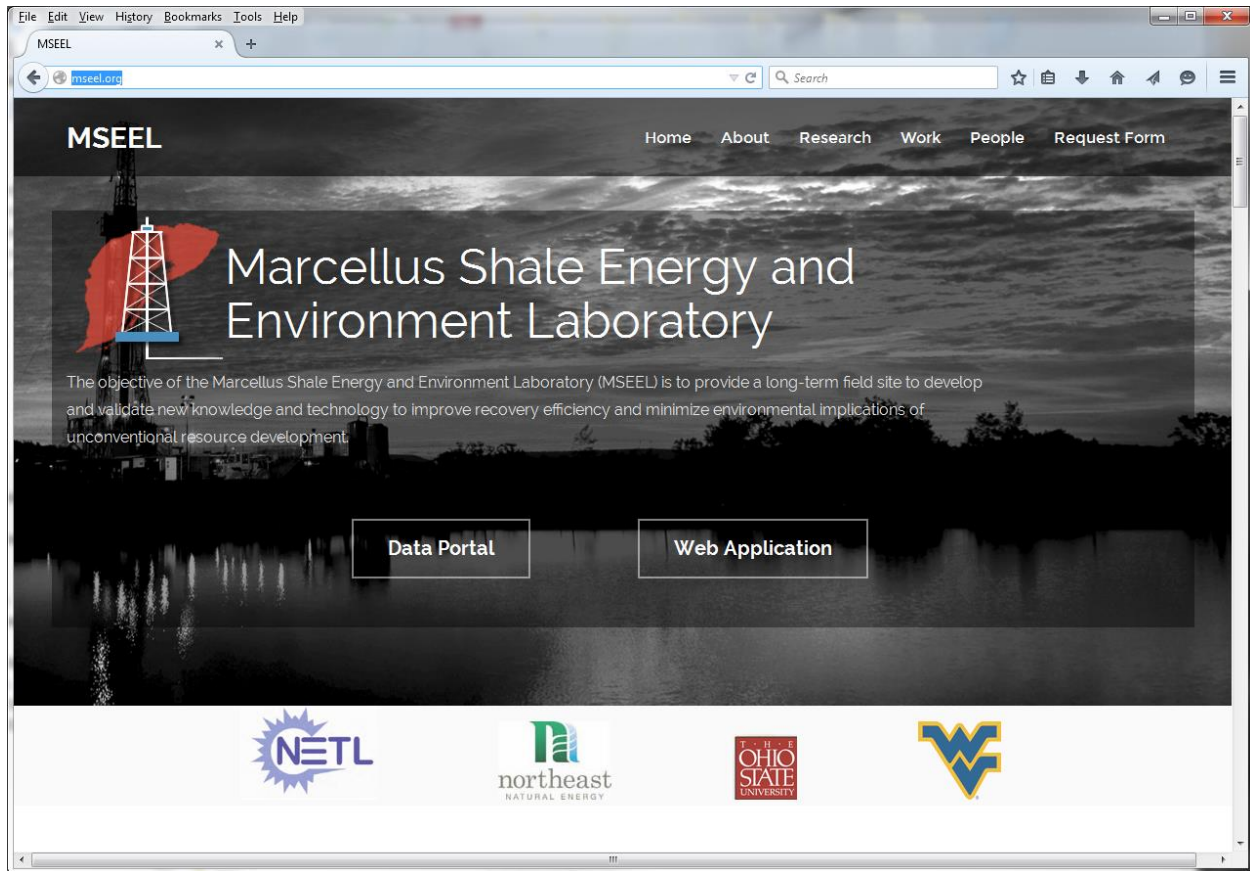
File Edit View History Bookmarks Tools Help

MSEEL ×

mseel.org

Search

MSEEL

Home About Research Work People Request Form

Marcellus Shale Energy and Environment Laboratory

The objective of the Marcellus Shale Energy and Environment Laboratory (MSEEL) is to provide a long-term field site to develop and validate new knowledge and technology to improve recovery efficiency and minimize environmental implications of unconventional resource development.

Data Portal

Web Application

NETL

northeast NATURAL ENERGY

THE OHIO STATE UNIVERSITY

WV